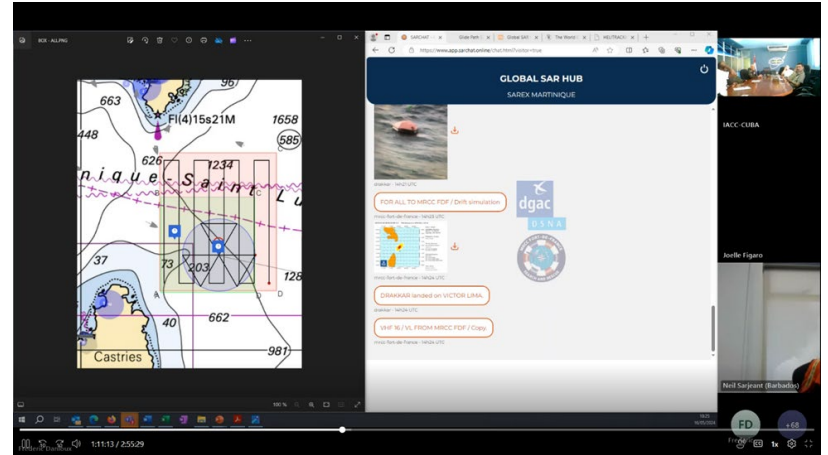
BOX - ALL.PNG

663
96
448
Fl(4)15s21M
1658
585
626
1234
nique - Sain
B
C
37
73
203
128
A
D
40
662
Castries
981

100 %

SARCHAT
Globe Path
Global SAR
The World
NEUTRACK

https://www.app.sarchat.online/chat.html?visitor=true

GLOBAL SAR HUB
SAREX MARTINIQUE

drakkar · 1410 UTC

FOR ALL TO MRCC FDF / Drift simulation

mrcc-fort-de-france · 1412A UTC

mrcc-fort-de-france · 1412A UTC

DRAKKAR landed on VICTOR LIMA

drakkar · 1412A UTC

VHF 16 / VL FROM MRCC FDF / Copy

mrcc-fort-de-france · 1412A UTC

dgac
DSNA

IACC-CUBA

Joelle Figaro

Neil Sarjeant (Barbados)

FD
+68

1:11:13 / 2:55:29

1x